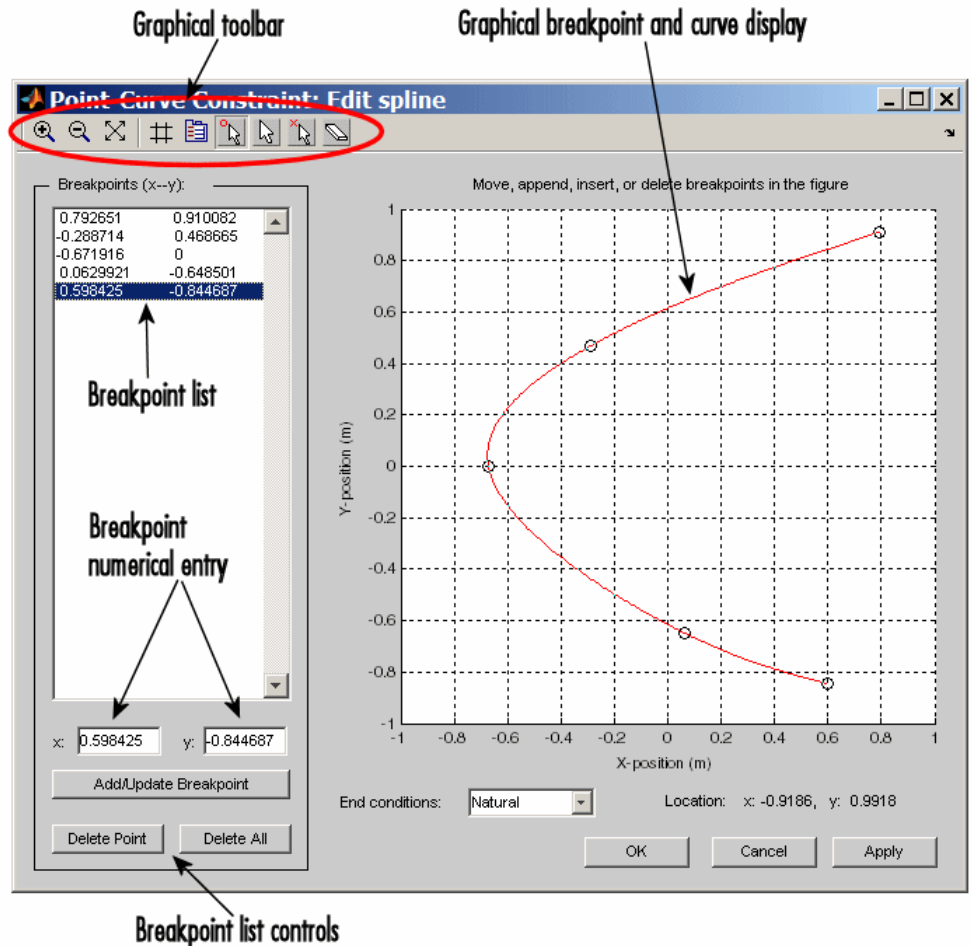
Graphical toolbar

Graphical breakpoint and curve display

Point-Curve Constraint: Edit spline

Breakpoints (x--y):

| | |
|---|---|
| 0.792651 | 0.910082 |
| -0.288714 | 0.468665 |
| -0.671916 | 0 |
| 0.0629921 | -0.648501 |
| 0.598425 | -0.844687 |

Breakpoint list

Breakpoint numerical entry

x: 0.598425 y: -0.844687

Add/Update Breakpoint

Delete Point Delete All

Breakpoint list controls

Move, append, insert, or delete breakpoints in the figure

1
0.8
0.6
0.4
0.2
0
-0.2
-0.4
-0.6
-0.8
-1

Y-position (m)

-1 -0.8 -0.6 -0.4 -0.2 0 0.2 0.4 0.6 0.8 1

X-position (m)

End conditions: Natural

Location: x: -0.9186, y: 0.9918

OK Cancel Apply